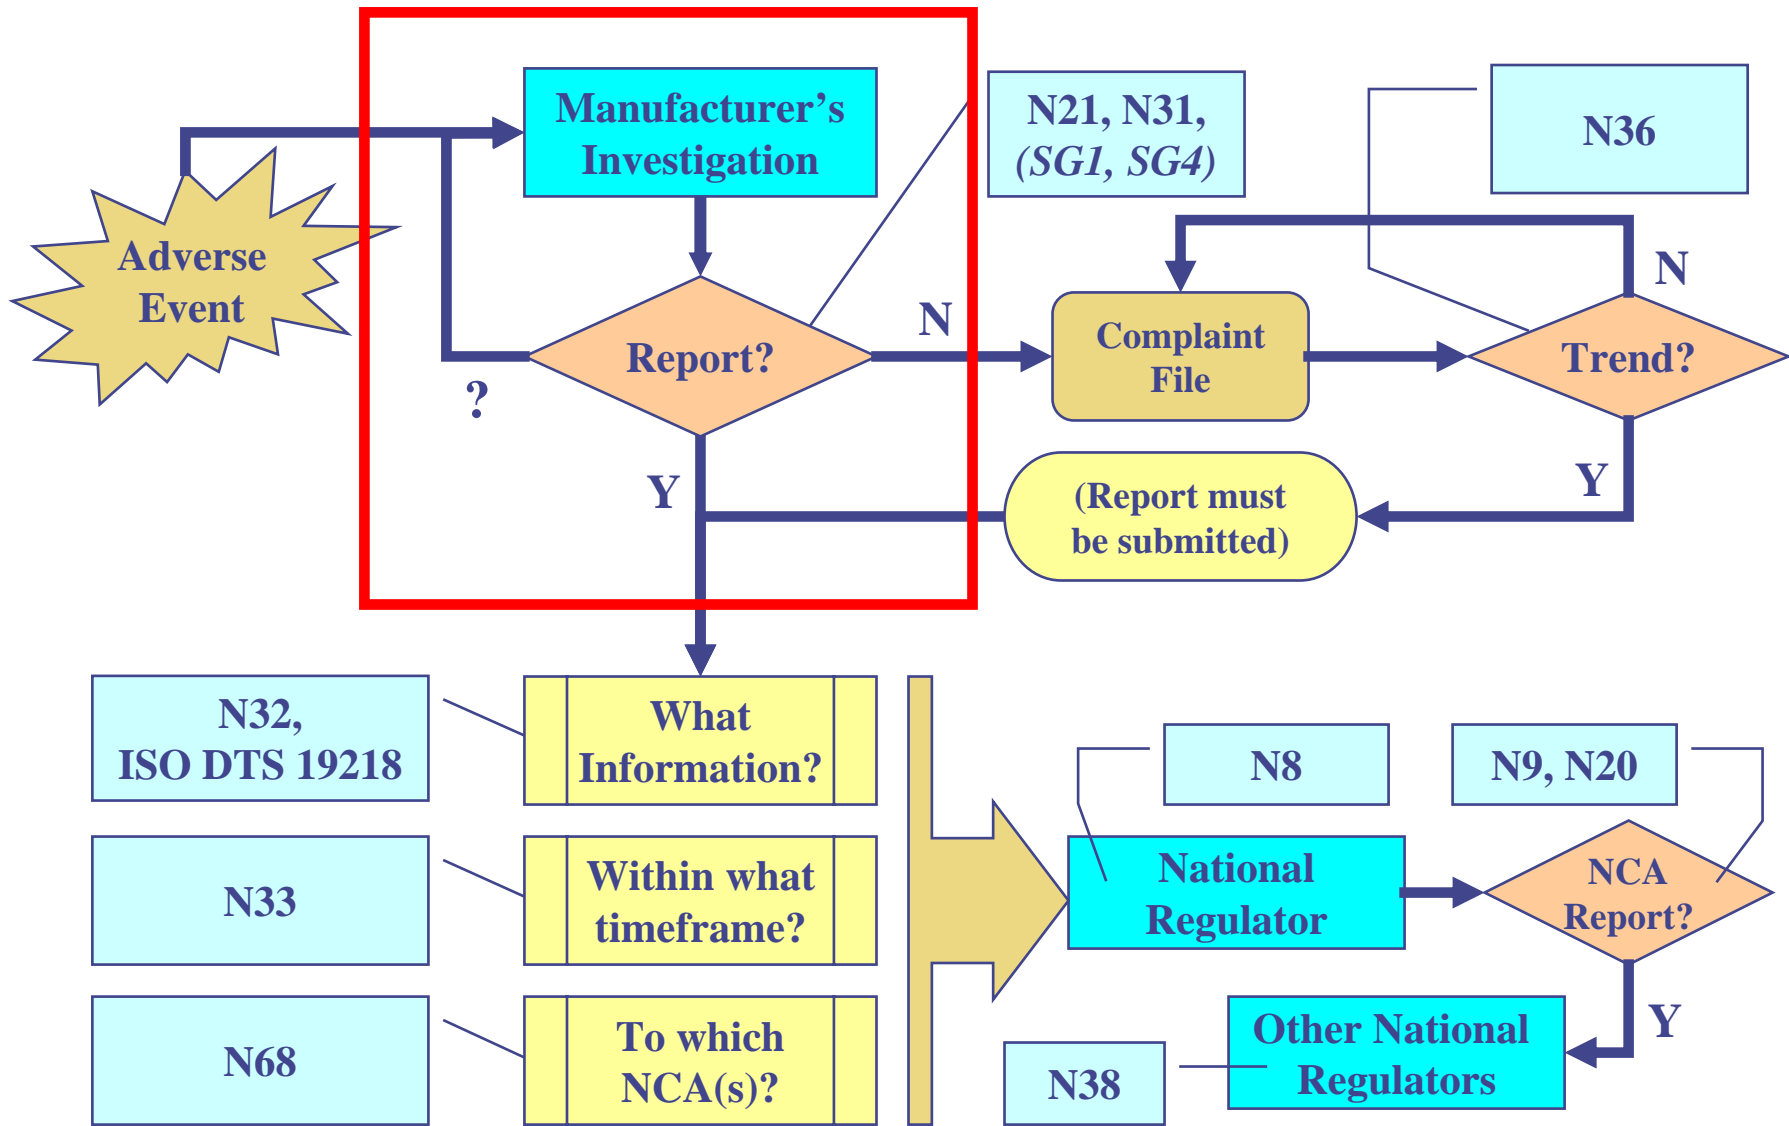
Adverse Event

Manufacturer's Investigation

N21, N31, (SG1, SG4)

N36

Report?

?

N

Complaint File

N

Trend?

Y

Y

(Report must be submitted)

N32, ISO DTS 19218

What Information?

N33

Within what timeframe?

N68

To which NCA(s)?

N8

N9, N20

National Regulator

NCA Report?

Y

N38

Other National Regulators